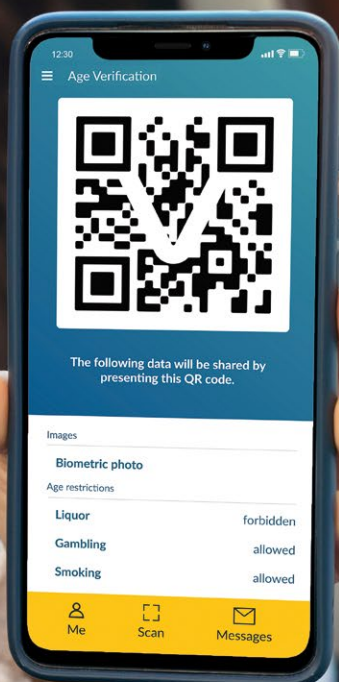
12:30

Age Verification

The following data will be shared by presenting this QR code.

Images

Biometric photo

Age restrictions

| Liquor | forbidden |
|---|---|
| Gambling | allowed |
| Smoking | allowed |

Me

Scan

Messages